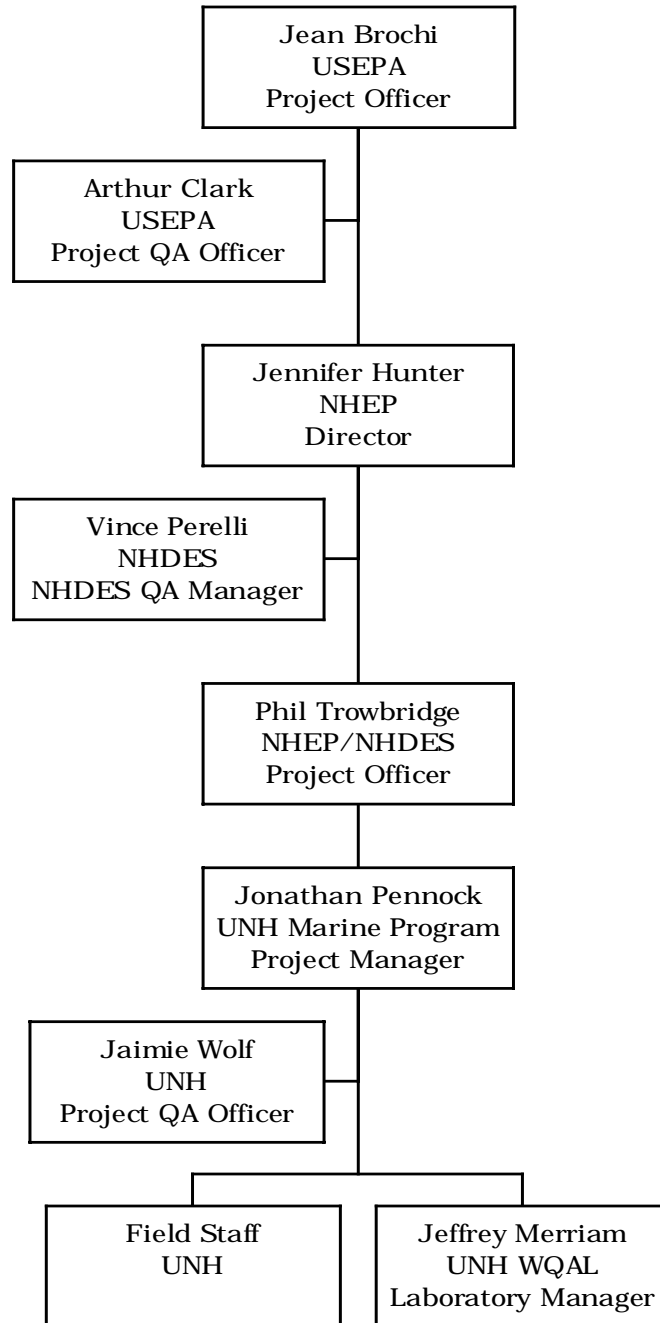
Jean Brochi
USEPA
Project Officer

Arthur Clark
USEPA
Project QA Officer

Jennifer Hunter
NHEP
Director

Vince Perelli
NHDES
NHDES QA Manager

Phil Trowbridge
NHEP/NHDES
Project Officer

Jonathan Pennock
UNH Marine Program
Project Manager

Jaimie Wolf
UNH
Project QA Officer

Field Staff
UNH

Jeffrey Merriam
UNH WQAL
Laboratory Manager